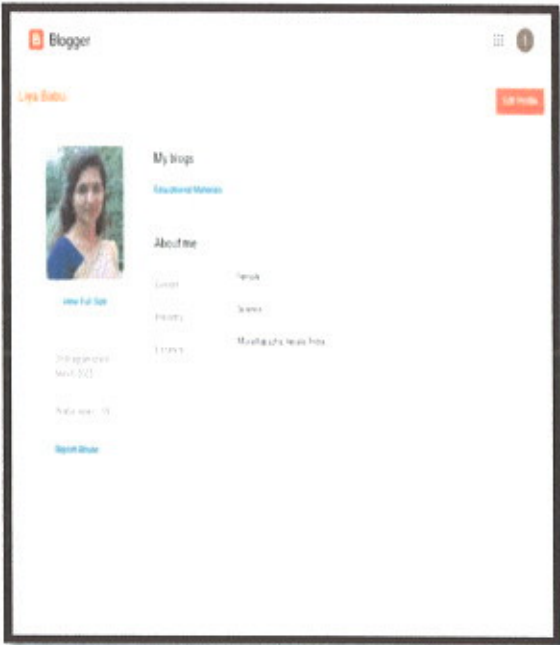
Blogger

Liya Babu

Edit Profile

My blogs

Educational Materials

About me

View Full Size

Gender Female

Industry Science

Location Muvattupuzha, Kerala, India

On Blogger since March 2023

Profile views - 15

Report Abuse